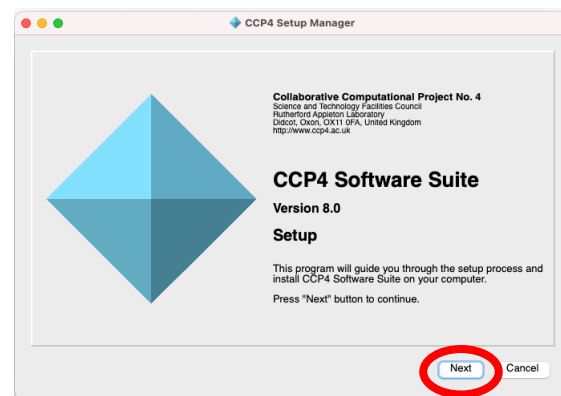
CCP4 Setup Manager

Collaborative Computational Project No. 4
Science and Technology Facilities Council
Rutherford Appleton Laboratory
Didcot, Oxon, OX11 0FA, United Kingdom
http://www.ccp4.ac.uk

CCP4 Software Suite

Version 8.0

Setup

This program will guide you through the setup process and install CCP4 Software Suite on your computer.

Press "Next" button to continue.

Next

Cancel